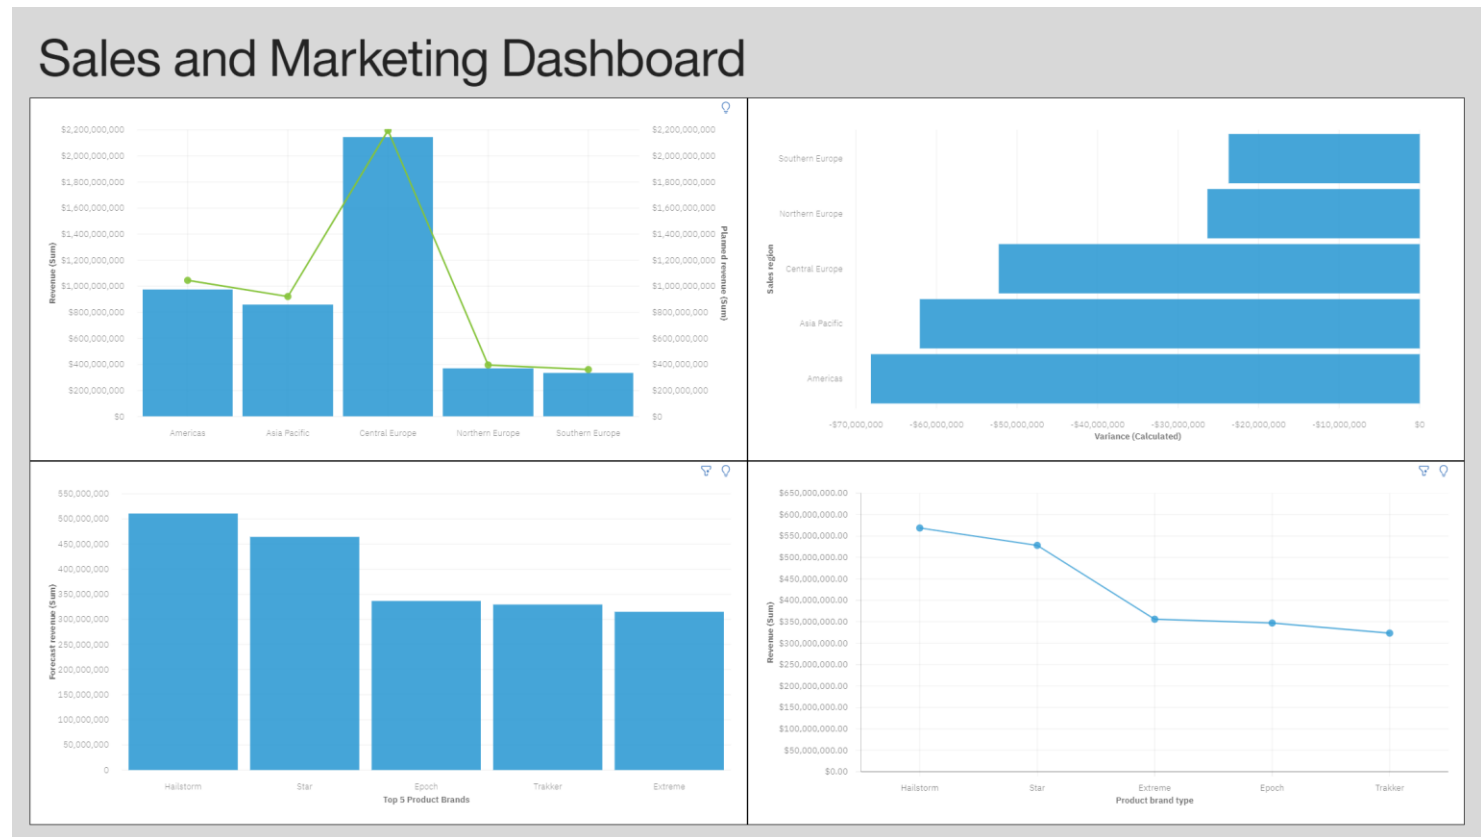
Sales and Marketing Dashboard

$2,200,000,000
$2,000,000,000
$1,800,000,000
$1,600,000,000
$1,400,000,000
$1,200,000,000
$1,000,000,000
$800,000,000
$600,000,000
$400,000,000
$200,000,000
$0

Revenue (Sum)

Planned revenue (Sum)

Americas
Asia Pacific
Central Europe
Northern Europe
Southern Europe

Sales region

Southern Europe
Northern Europe
Central Europe
Asia Pacific
Americas

-$70,000,000
-$60,000,000
-$50,000,000
-$40,000,000
-$30,000,000
-$20,000,000
-$10,000,000
$0
Variance (Calculated)

550,000,000
500,000,000
450,000,000
400,000,000
350,000,000
300,000,000
250,000,000
200,000,000
150,000,000
100,000,000
50,000,000
0

Forecast revenue (Sum)

Hailstorm
Star
Epoch
Trakker
Extreme
Top 5 Product Brands

$650,000,000.00
$600,000,000.00
$550,000,000.00
$500,000,000.00
$450,000,000.00
$400,000,000.00
$350,000,000.00
$300,000,000.00
$250,000,000.00
$200,000,000.00
$150,000,000.00
$100,000,000.00
$50,000,000.00
$0.00

Revenue (Sum)

Hailstorm
Star
Extreme
Epoch
Trakker
Product brand type